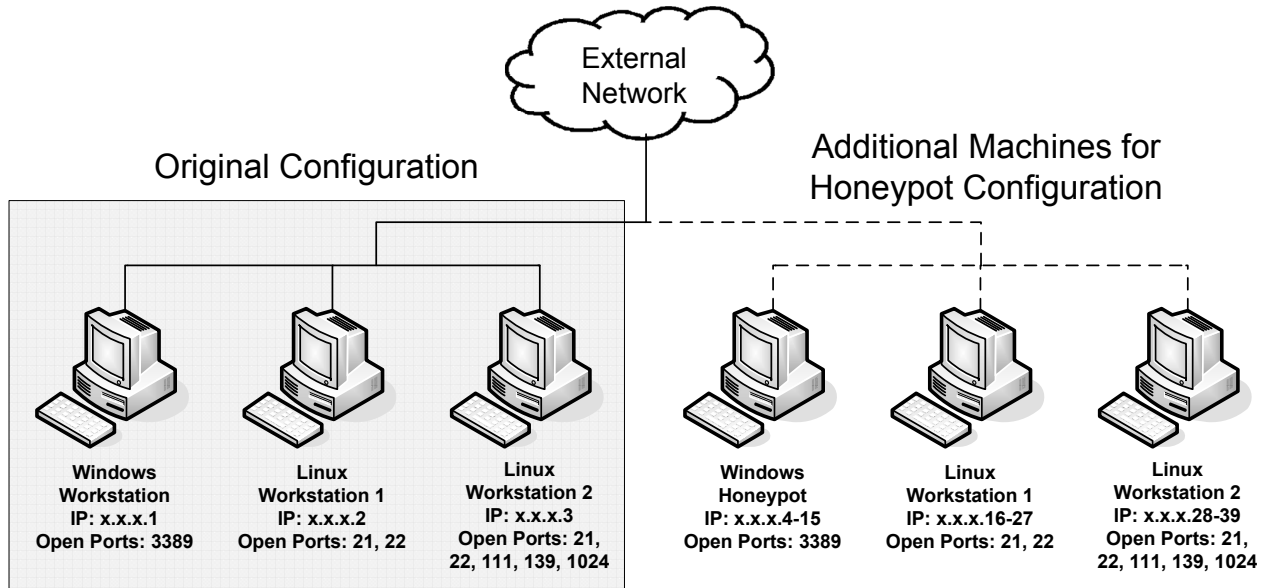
External Network

Original Configuration

Additional Machines for Honeypot Configuration

Windows Workstation
IP: x.x.x.1
Open Ports: 3389

Linux Workstation 1
IP: x.x.x.2
Open Ports: 21, 22

Linux Workstation 2
IP: x.x.x.3
Open Ports: 21, 22, 111, 139, 1024

Windows Honeypot
IP: x.x.x.4-15
Open Ports: 3389

Linux Workstation 1
IP: x.x.x.16-27
Open Ports: 21, 22

Linux Workstation 2
IP: x.x.x.28-39
Open Ports: 21, 22, 111, 139, 1024